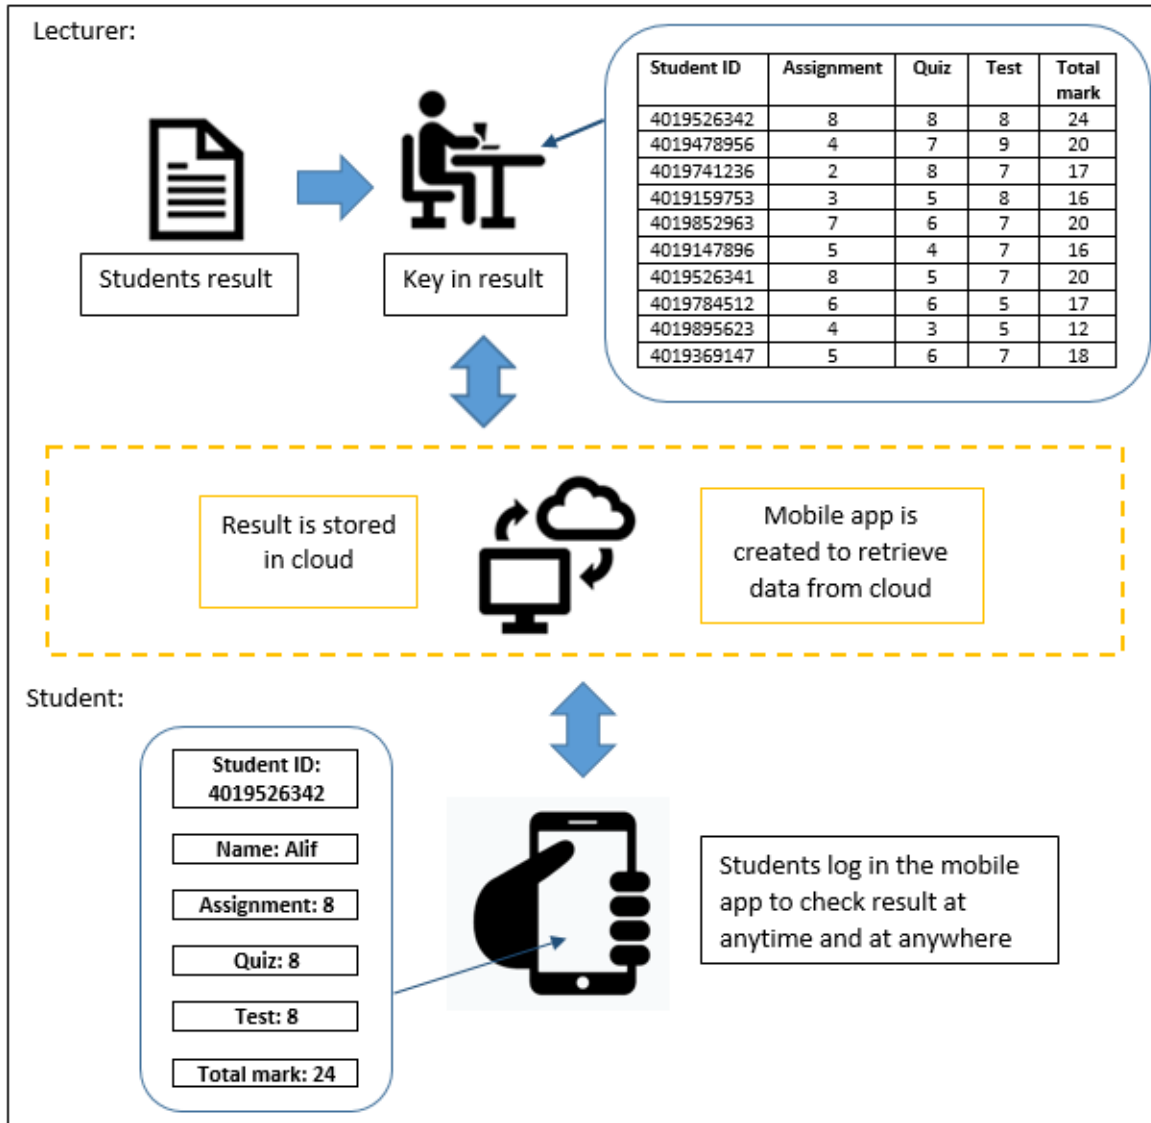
Lecturer:

Students result

Key in result

| Student ID | Assignment | Quiz | Test | Total mark |
|---|---|---|---|---|
| 4019526342 | 8 | 8 | 8 | 24 |
| 4019478956 | 4 | 7 | 9 | 20 |
| 4019741236 | 2 | 8 | 7 | 17 |
| 4019159753 | 3 | 5 | 8 | 16 |
| 4019852963 | 7 | 6 | 7 | 20 |
| 4019147896 | 5 | 4 | 7 | 16 |
| 4019526341 | 8 | 5 | 7 | 20 |
| 4019784512 | 6 | 6 | 5 | 17 |
| 4019895623 | 4 | 3 | 5 | 12 |
| 4019369147 | 5 | 6 | 7 | 18 |

Result is stored in cloud

Mobile app is created to retrieve data from cloud

Student:

Student ID: 4019526342

Name: Alif

Assignment: 8

Quiz: 8

Test: 8

Total mark: 24

Students log in the mobile app to check result at anytime and at anywhere